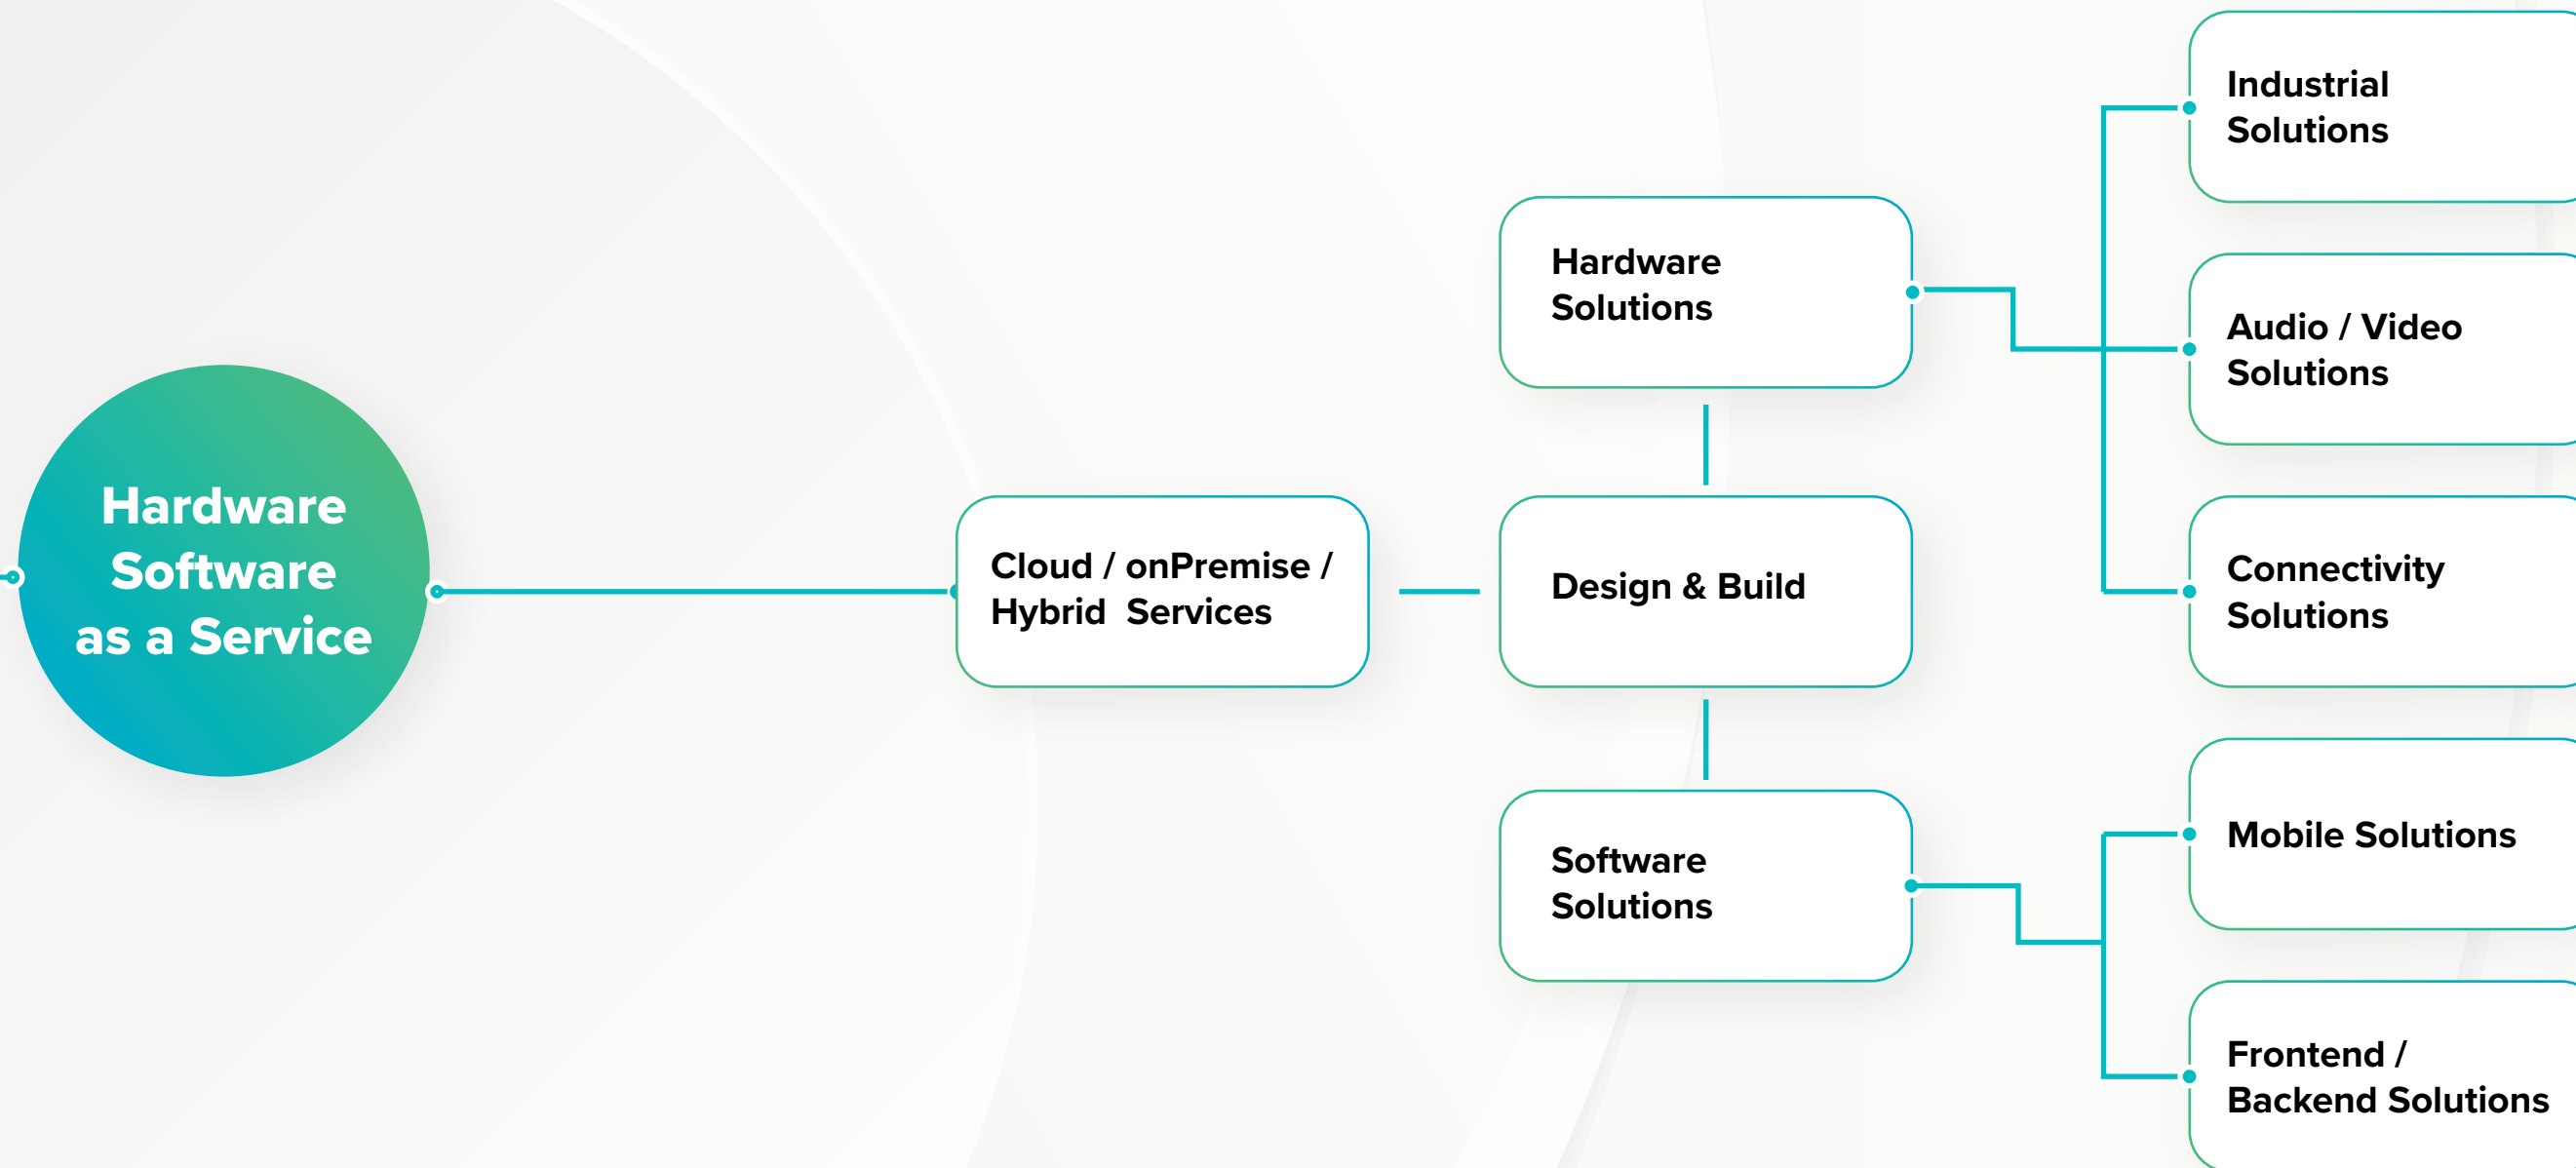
Hardware Software as a Service

Cloud / onPremise / Hybrid Services

Hardware Solutions

Design & Build

Software Solutions

Industrial Solutions

Audio / Video Solutions

Connectivity Solutions

Mobile Solutions

Frontend / Backend Solutions